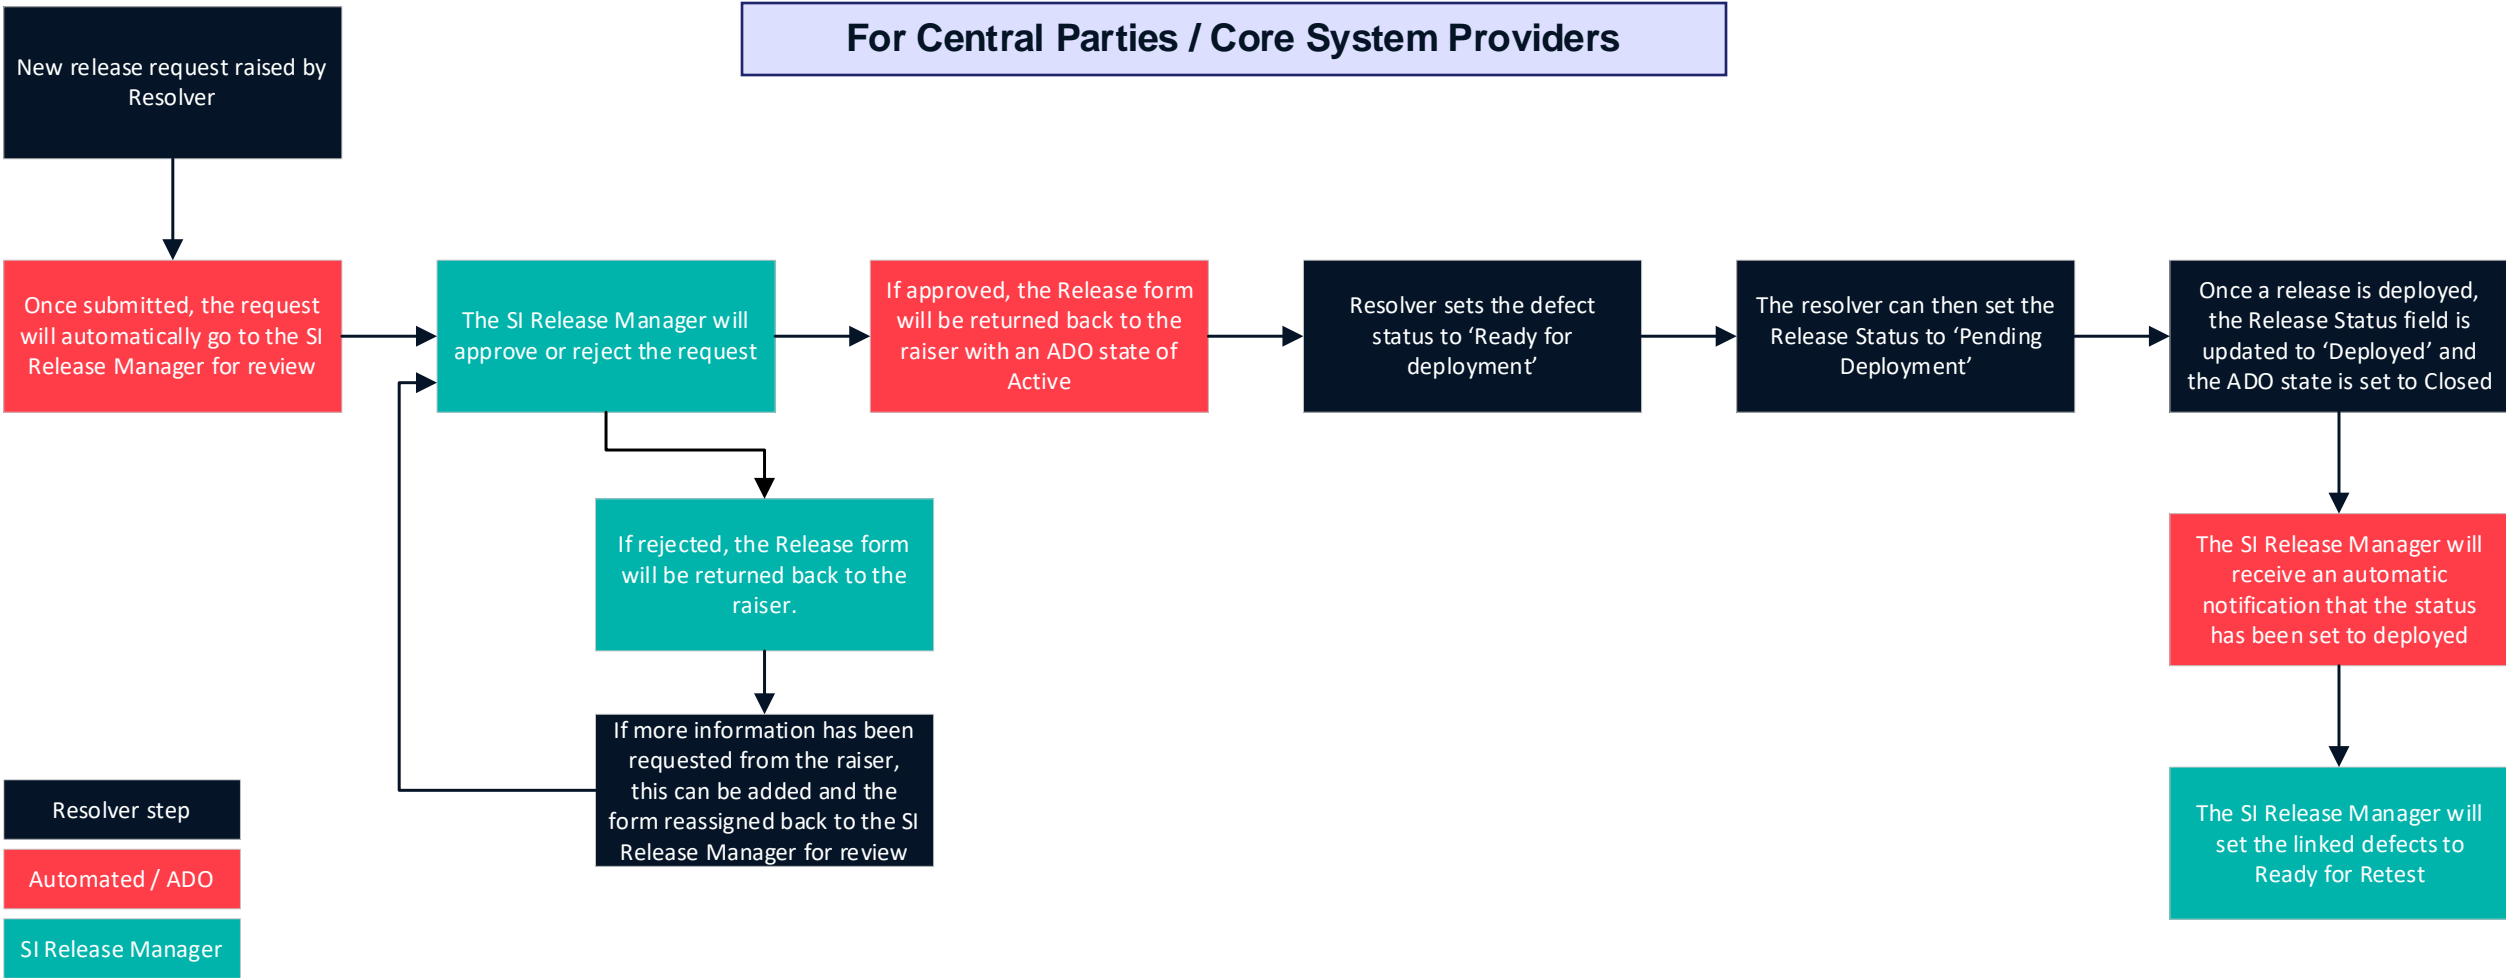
For Central Parties / Core System Providers

New release request raised by Resolver

Once submitted, the request will automatically go to the SI Release Manager for review

The SI Release Manager will approve or reject the request

If approved, the Release form will be returned back to the raiser with an ADO state of Active

Resolver sets the defect status to ‘Ready for deployment’

The resolver can then set the Release Status to ‘Pending Deployment’

Once a release is deployed, the Release Status field is updated to ‘Deployed’ and the ADO state is set to Closed

If rejected, the Release form will be returned back to the raiser.

If more information has been requested from the raiser, this can be added and the form reassigned back to the SI Release Manager for review

The SI Release Manager will receive an automatic notification that the status has been set to deployed

The SI Release Manager will set the linked defects to Ready for Retest

Resolver step

Automated / ADO

SI Release Manager